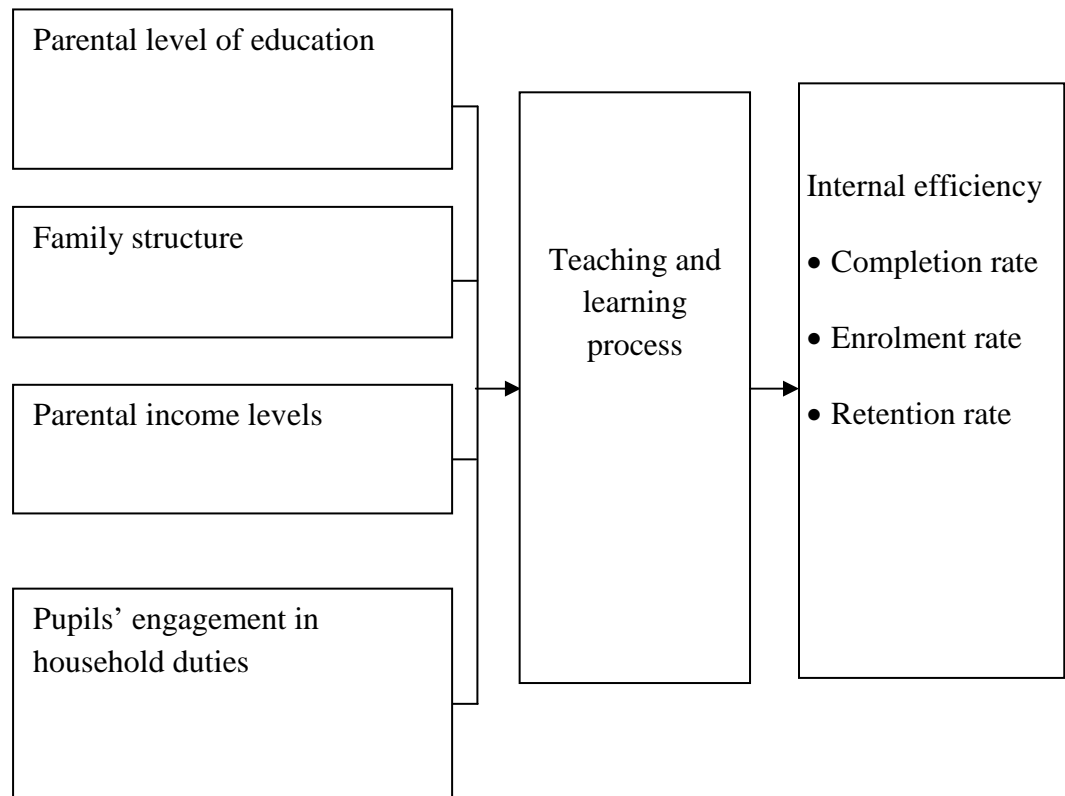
Parental level of education

Family structure

Parental income levels

Pupils' engagement in household duties

Teaching and learning process

Internal efficiency

- Completion rate
- Enrolment rate
- Retention rate